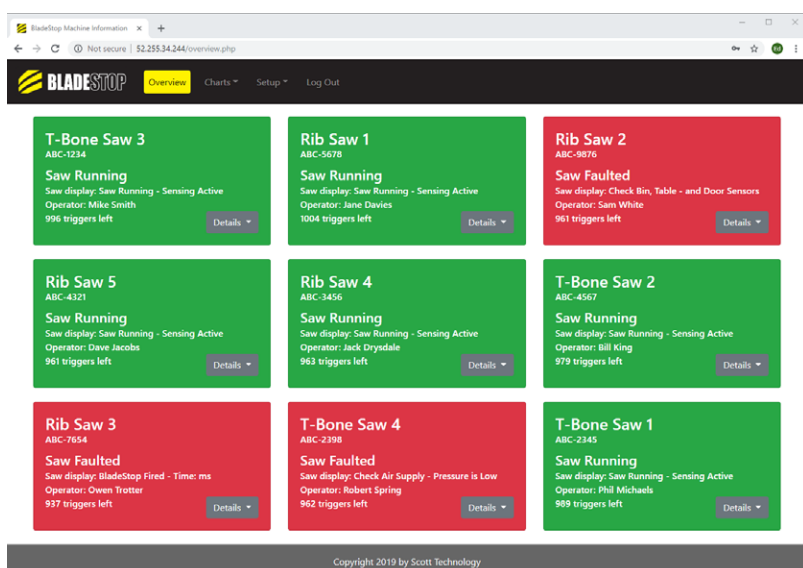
BladeStop Machine Information ×
+
Not secure | 52.255.34.244/overview.php

BLADESTOP Overview Charts Setup Log Out

T-Bone Saw 3
ABC-1234
Saw Running
Saw display: Saw Running - Sensing Active
Operator: Mike Smith
996 triggers left
Details

Rib Saw 1
ABC-5678
Saw Running
Saw display: Saw Running - Sensing Active
Operator: Jane Davies
1004 triggers left
Details

Rib Saw 2
ABC-9876
Saw Faulted
Saw display: Check Bin, Table - and Door Sensors
Operator: Sam White
961 triggers left
Details

Rib Saw 5
ABC-4321
Saw Running
Saw display: Saw Running - Sensing Active
Operator: Dave Jacobs
961 triggers left
Details

Rib Saw 4
ABC-3456
Saw Running
Saw display: Saw Running - Sensing Active
Operator: Jack Drysdale
963 triggers left
Details

T-Bone Saw 2
ABC-4567
Saw Running
Saw display: Saw Running - Sensing Active
Operator: Bill King
979 triggers left
Details

Rib Saw 3
ABC-7654
Saw Faulted
Saw display: BladeStop Fired - Time: ms
Operator: Owen Trotter
937 triggers left
Details

T-Bone Saw 4
ABC-2398
Saw Faulted
Saw display: Check Air Supply - Pressure is Low
Operator: Robert Spring
962 triggers left
Details

T-Bone Saw 1
ABC-2345
Saw Running
Saw display: Saw Running - Sensing Active
Operator: Phil Michaels
989 triggers left
Details

Copyright 2019 by Scott Technology